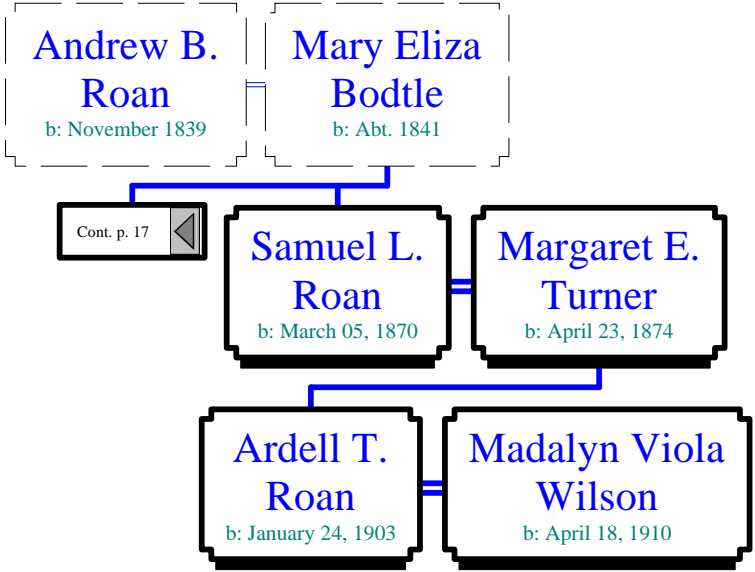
Andrew B. Roan
b: November 1839

Mary Eliza Bodtle
b: Abt. 1841

Cont. p. 17

Samuel L. Roan
b: March 05, 1870

Margaret E. Turner
b: April 23, 1874

Ardell T. Roan
b: January 24, 1903

Madalyn Viola Wilson
b: April 18, 1910